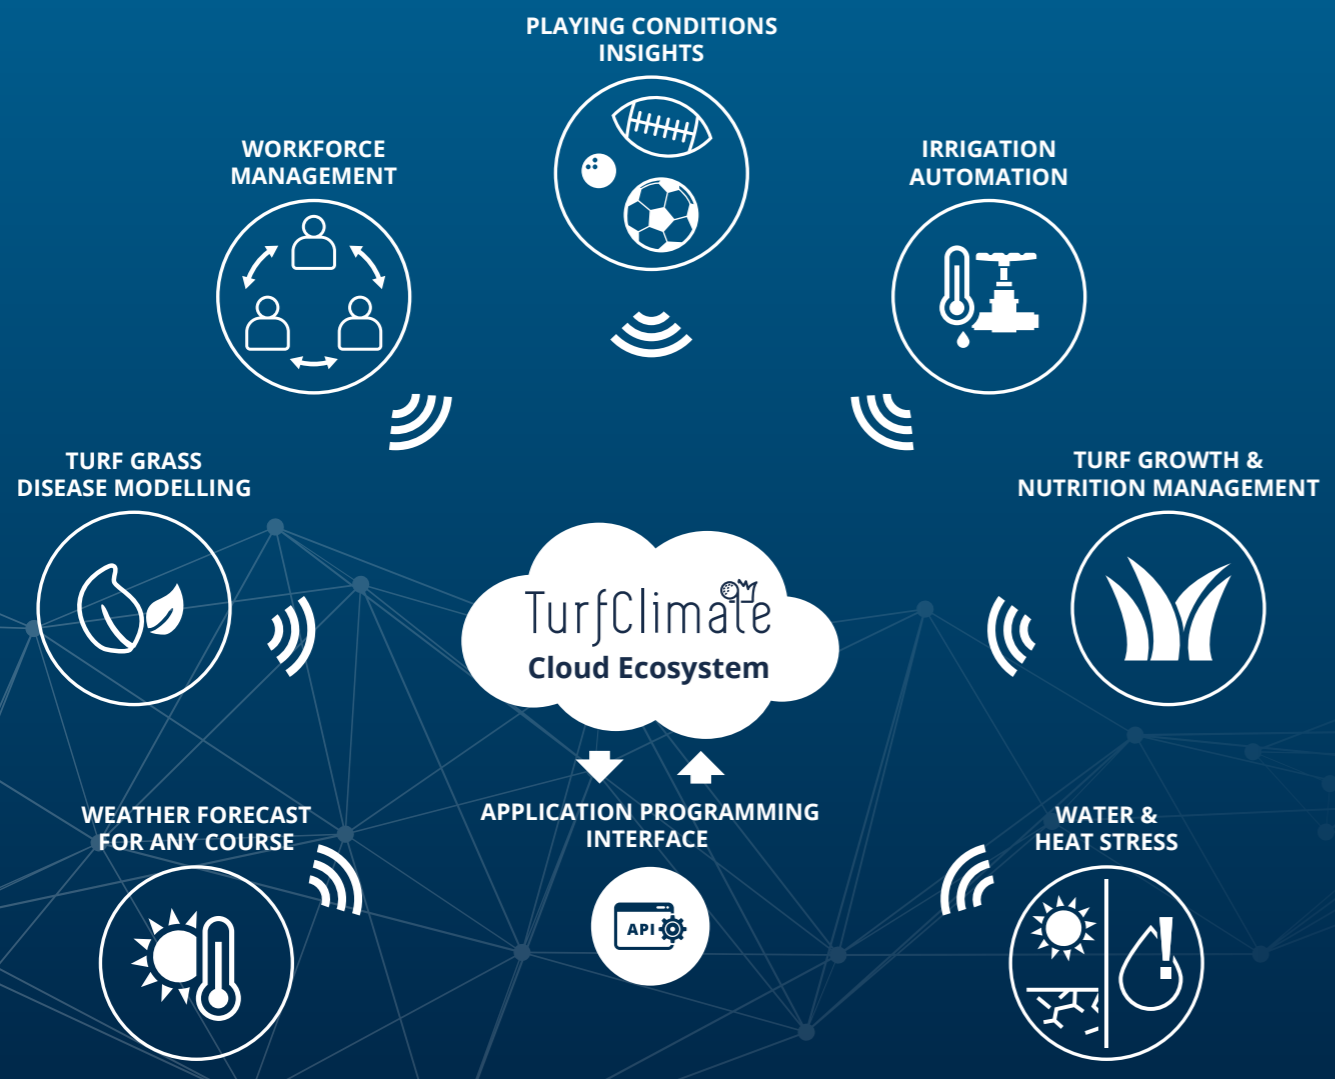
PLAYING CONDITIONS INSIGHTS

WORKFORCE MANAGEMENT

IRRIGATION AUTOMATION

TURF GRASS DISEASE MODELLING

TURF GROWTH & NUTRITION MANAGEMENT

TurfClimate
Cloud Ecosystem

WEATHER FORECAST FOR ANY COURSE

APPLICATION PROGRAMMING INTERFACE

API

WATER & HEAT STRESS